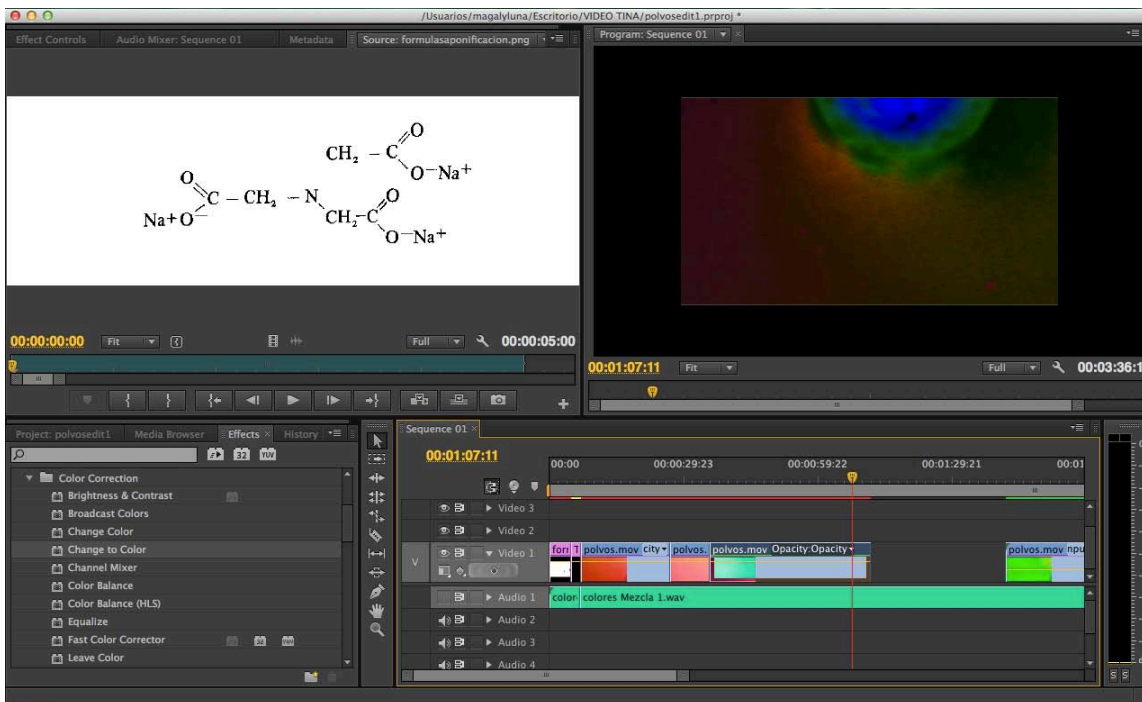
/Usuarios/magalyluna/Escritorio/VIDEO TINA/polvosedit1.prproj *

Effect Controls   Audio Mixer: Sequence 01   Metadata   Source: formulasaponificacion.png

Program: Sequence 01

$CH_2 - C(=O)O^- Na^+$

$Na^+ O^- C(=O) - CH_2 - N$

$CH_2 - C(=O)O^- Na^+$

00:00:00:00   Fit   Full   00:00:05:00

00:01:07:11   Fit   Full   00:03:36:1

Project: polvosedit1   Media Browser   Effects ×   History

Color Correction
Brightness & Contrast
Broadcast Colors
Change Color
Change to Color
Channel Mixer
Color Balance
Color Balance (HLS)
Equalize
Fast Color Corrector
Leave Color

Sequence 01 ×

00:01:07:11

00:00   00:00:29:23   00:00:59:22   00:01:29:21   00:01

Video 3
Video 2
V   Video 1   fori   polvos.mov   city   polvos.   polvos.mov   Opacity:Opacity   polvos.mov   npu
Audio 1   color   colores Mezcla 1.wav
Audio 2
Audio 3
Audio 4

S S